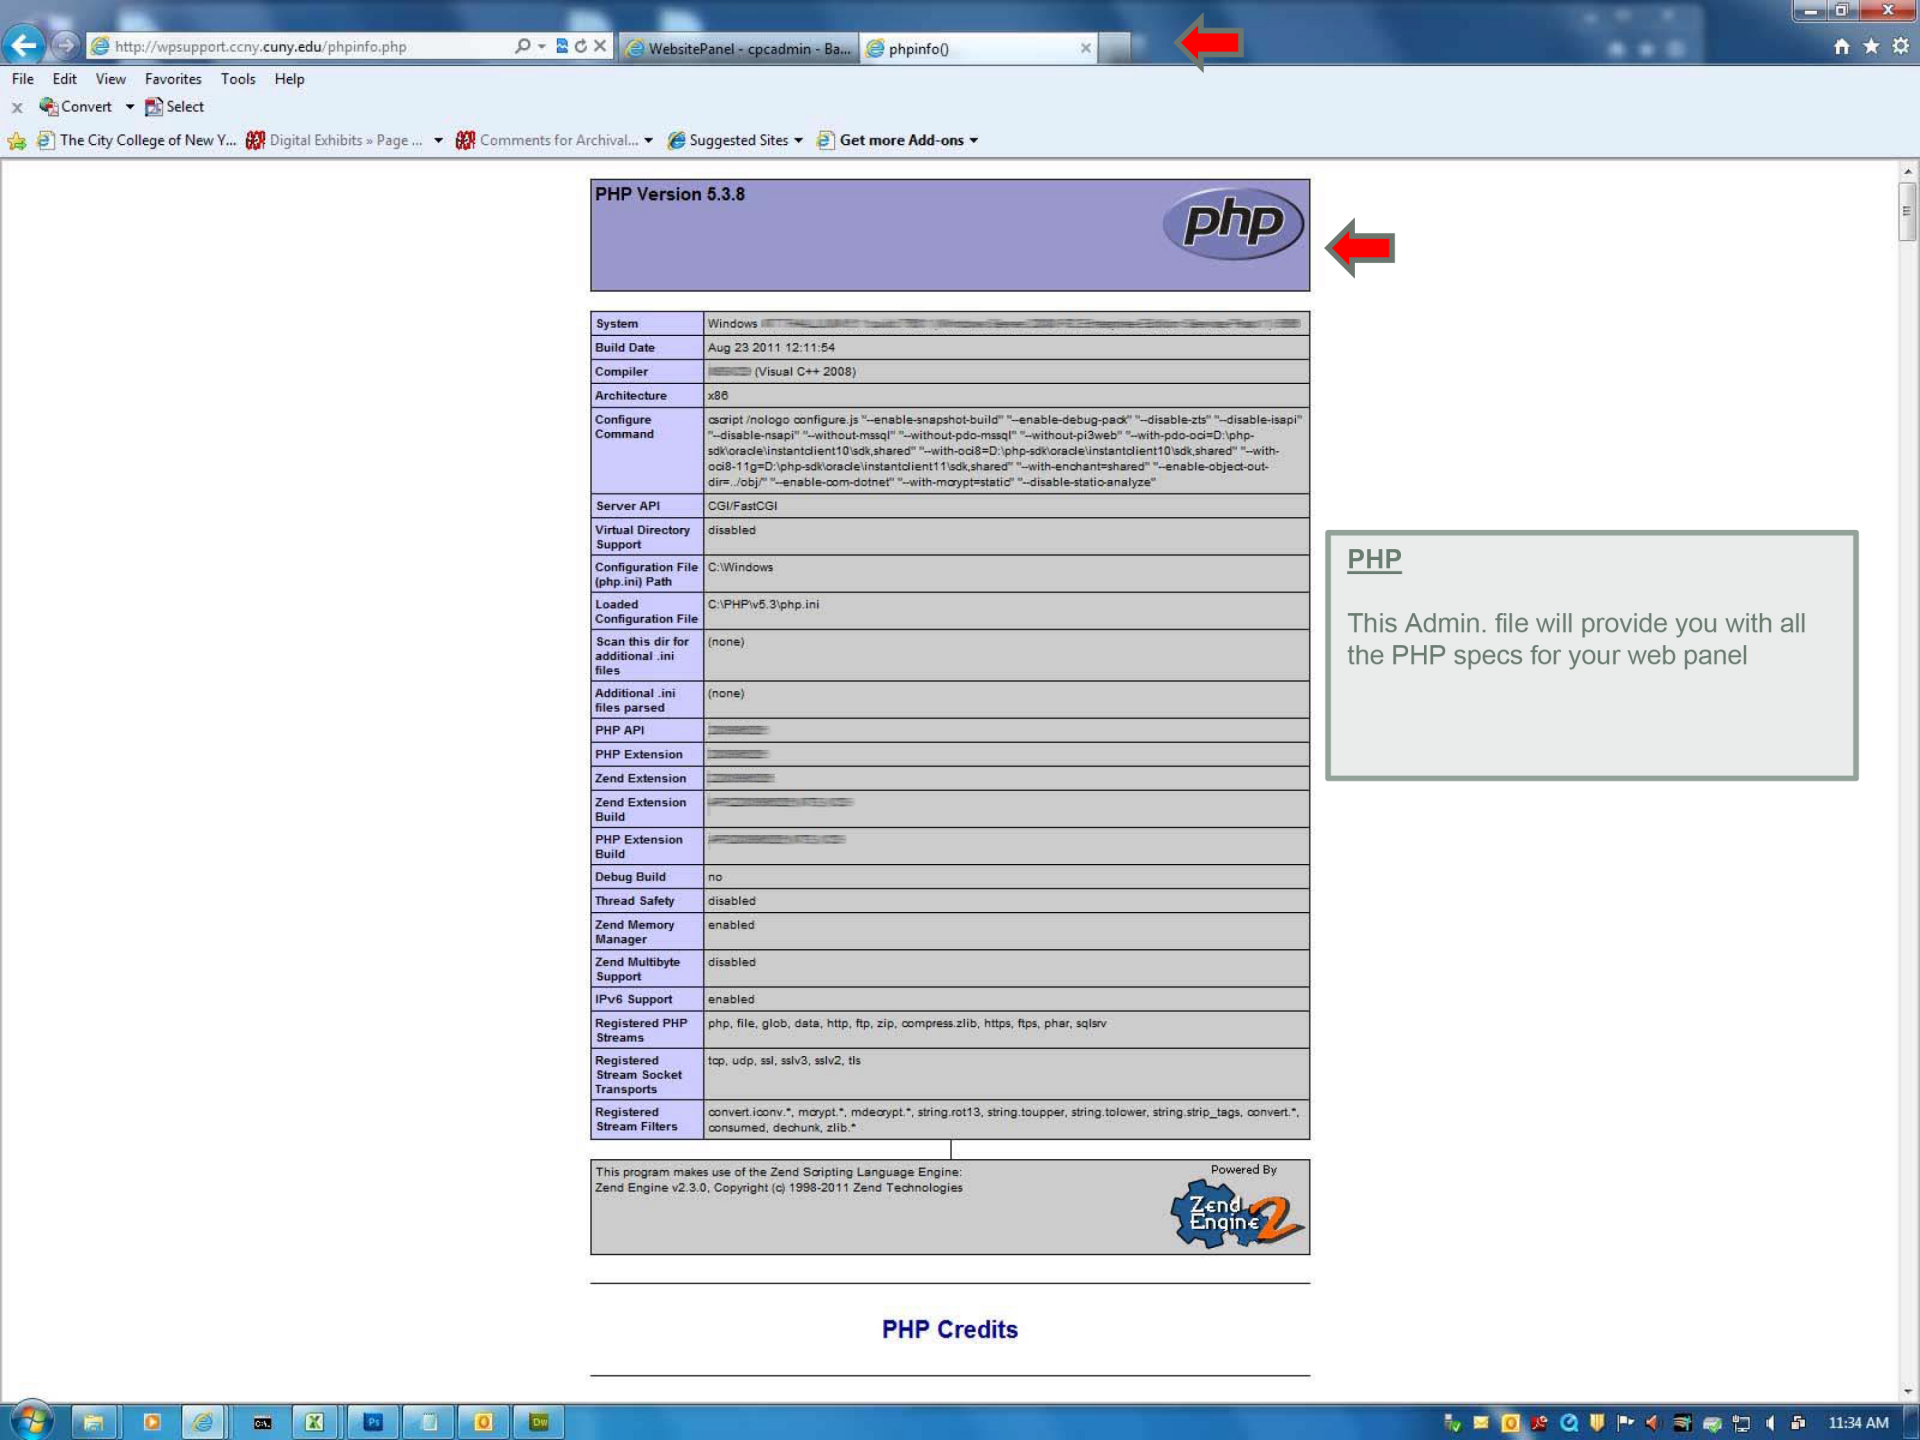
http://wpsupport.ccny.edu/phpinfo.php

WebsitePanel - cpcadmin - Ba...

phpinfo()

File Edit View Favorites Tools Help

Convert Select

The City College of New Y... Digital Exhibits » Page ... Comments for Archival... Suggested Sites Get more Add-ons

PHP Version 5.3.8

php

| System | Windows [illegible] |
|---|---|
| Build Date | Aug 23 2011 12:11:54 |
| Compiler | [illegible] (Visual C++ 2008) |
| Architecture | x86 |
| Configure Command | cscript /nologo configure.js "--enable-snapshot-build" "--enable-debug-pack" "--disable-zts" "--disable-isapi" "--disable-nsapi" "--without-mssql" "--without-pdo-mssql" "--without-pi3web" "--with-pdo-oci=D:\php-sdk\oracle\instantclient10\sdk,shared" "--with-oci8=D:\php-sdk\oracle\instantclient10\sdk,shared" "--with-oci8-11g=D:\php-sdk\oracle\instantclient11\sdk,shared" "--with-enchant=shared" "--enable-object-out-dir=../obj/" "--enable-com-dotnet" "--with-mcrypt=static" "--disable-static-analyze" |
| Server API | CGI/FastCGI |
| Virtual Directory Support | disabled |
| Configuration File (php.ini) Path | C:\Windows |
| Loaded Configuration File | C:\PHP\v5.3\php.ini |
| Scan this dir for additional .ini files | (none) |
| Additional .ini files parsed | (none) |
| PHP API | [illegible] |
| PHP Extension | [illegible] |
| Zend Extension | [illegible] |
| Zend Extension Build | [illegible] |
| PHP Extension Build | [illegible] |
| Debug Build | no |
| Thread Safety | disabled |
| Zend Memory Manager | enabled |
| Zend Multibyte Support | disabled |
| IPv6 Support | enabled |
| Registered PHP Streams | php, file, glob, data, http, ftp, zip, compress.zlib, https, ftps, phar, sqlsrv |
| Registered Stream Socket Transports | tcp, udp, ssl, sslv3, sslv2, tls |
| Registered Stream Filters | convert.iconv.*, mcrypt.*, mdecrypt.*, string.rot13, string.toupper, string.tolower, string.strip_tags, convert.*, consumed, dechunk, zlib.* |

This program makes use of the Zend Scripting Language Engine:
Zend Engine v2.3.0, Copyright (c) 1998-2011 Zend Technologies

Powered By
Zend Engine 2

PHP Credits

PHP

This Admin. file will provide you with all the PHP specs for your web panel

11:34 AM